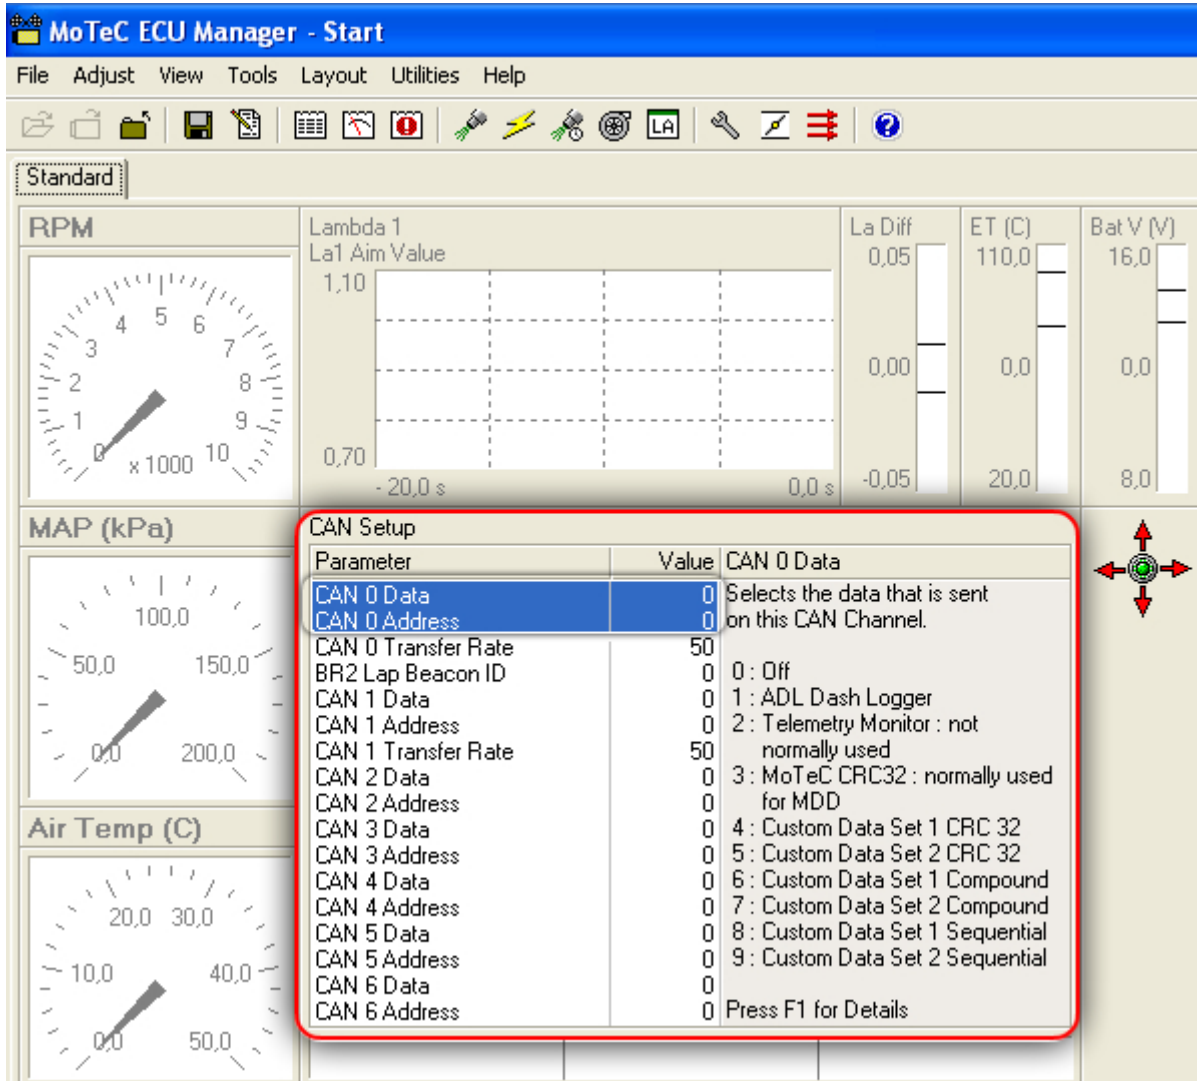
MoTeC ECU Manager - Start

File Adjust View Tools Layout Utilities Help

LA

Standard

RPM

4 5 6 3 7 2 8 1 9 0 x1000 10

Lambda 1
La1 Aim Value

1,10

0,70

- 20,0 s 0,0 s

La Diff
0,05
0,00
-0,05

ET (C)
110,0
0,0
20,0

Bat V (V)
16,0
0,0
8,0

MAP (kPa)

100,0 50,0 150,0 0,0 200,0

Air Temp (C)

20,0 30,0 10,0 40,0 0,0 50,0

CAN Setup

| Parameter | Value | CAN 0 Data |
|---|---|---|
| CAN 0 Data | 0 | Selects the data that is sent |
| CAN 0 Address | 0 | on this CAN Channel. |
| CAN 0 Transfer Rate | 50 | |
| BR2 Lap Beacon ID | 0 | 0 : Off |
| CAN 1 Data | 0 | 1 : ADL Dash Logger |
| CAN 1 Address | 0 | 2 : Telemetry Monitor : not |
| CAN 1 Transfer Rate | 50 | normally used |
| CAN 2 Data | 0 | 3 : MoTeC CRC32 : normally used |
| CAN 2 Address | 0 | for MDD |
| CAN 3 Data | 0 | 4 : Custom Data Set 1 CRC 32 |
| CAN 3 Address | 0 | 5 : Custom Data Set 2 CRC 32 |
| CAN 4 Data | 0 | 6 : Custom Data Set 1 Compound |
| CAN 4 Address | 0 | 7 : Custom Data Set 2 Compound |
| CAN 5 Data | 0 | 8 : Custom Data Set 1 Sequential |
| CAN 5 Address | 0 | 9 : Custom Data Set 2 Sequential |
| CAN 6 Data | 0 | |
| CAN 6 Address | 0 | Press F1 for Details |